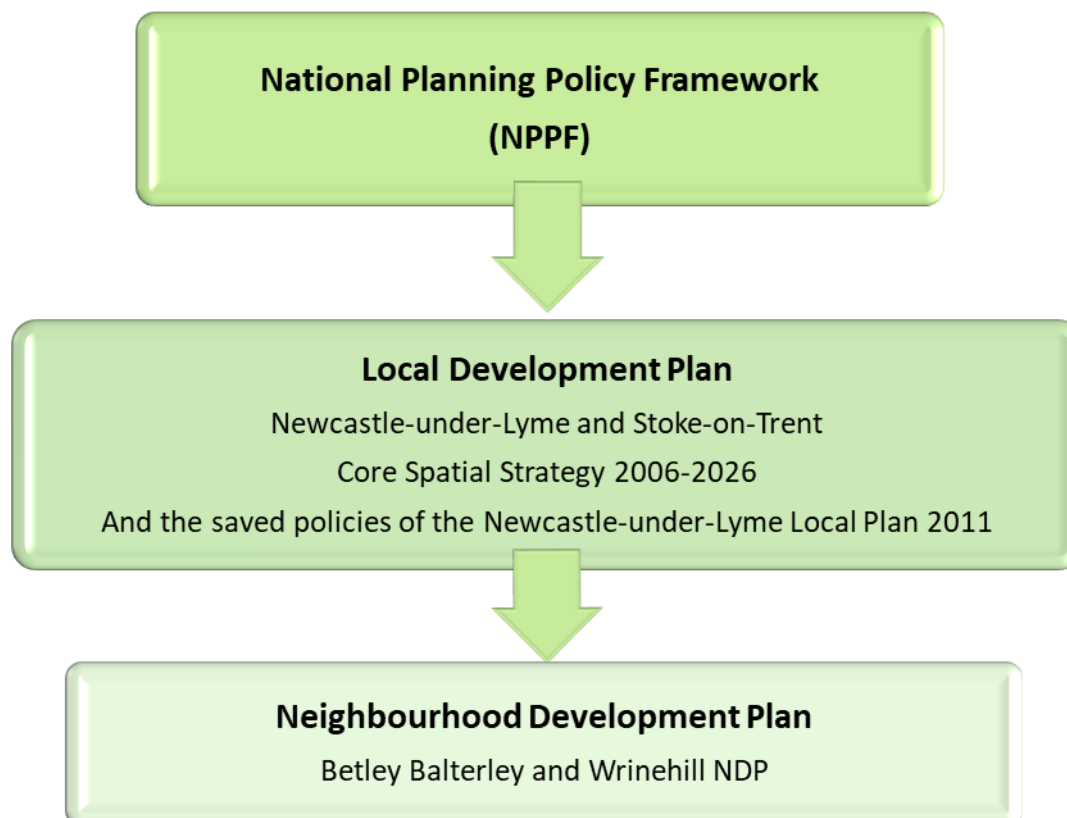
National Planning Policy Framework
(NPPF)

Local Development Plan
Newcastle-under-Lyme and Stoke-on-Trent
Core Spatial Strategy 2006-2026
And the saved policies of the Newcastle-under-Lyme Local Plan 2011

Neighbourhood Development Plan
Betley Balterley and Wrinehill NDP